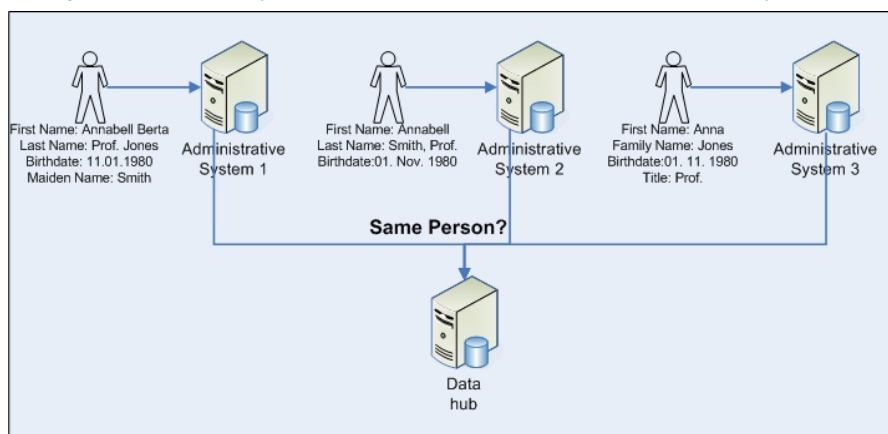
First Name: Annabell Berta
Last Name: Prof. Jones
Birthdate: 11.01.1980
Maiden Name: Smith

Administrative System 1

First Name: Annabell
Last Name: Smith, Prof.
Birthdate:01. Nov. 1980

Administrative System 2

First Name: Anna
Family Name: Jones
Birthdate:01. 11. 1980
Title: Prof.

Administrative System 3

Same Person?

Data hub